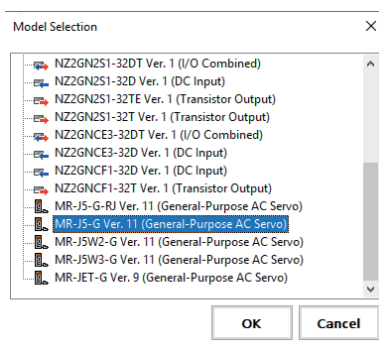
Model Selection

NZ2GN2S1-32DT Ver. 1 (I/O Combined)
NZ2GN2S1-32D Ver. 1 (DC Input)
NZ2GN2S1-32TE Ver. 1 (Transistor Output)
NZ2GN2S1-32T Ver. 1 (Transistor Output)
NZ2GNCE3-32DT Ver. 1 (I/O Combined)
NZ2GNCE3-32D Ver. 1 (DC Input)
NZ2GNCF1-32D Ver. 1 (DC Input)
NZ2GNCF1-32T Ver. 1 (Transistor Output)
MR-J5-G-RJ Ver. 11 (General-Purpose AC Servo)
MR-J5-G Ver. 11 (General-Purpose AC Servo)
MR-J5W2-G Ver. 11 (General-Purpose AC Servo)
MR-J5W3-G Ver. 11 (General-Purpose AC Servo)
MR-JET-G Ver. 9 (General-Purpose AC Servo)

OK
Cancel